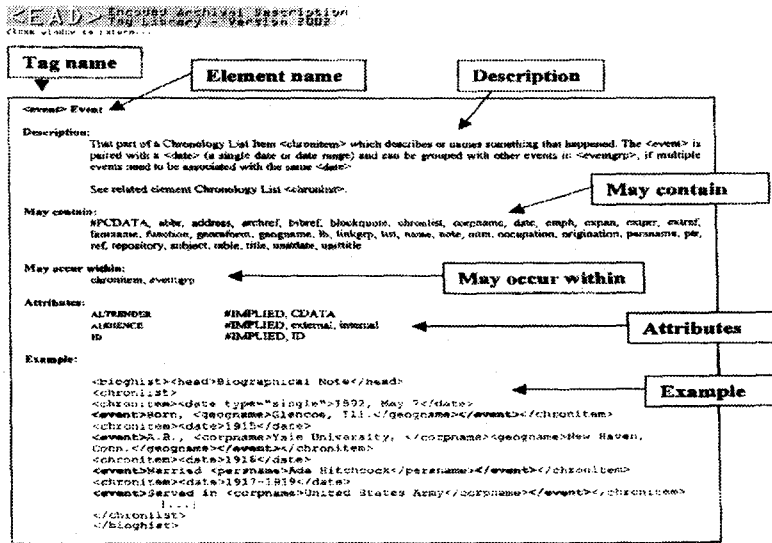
<EAD> Encoded Archival Description Tag Library - Version 2002
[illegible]

Tag name

Element name

Description

<event> Event

Description:

That part of a Chronology List Item <chronitem> which describes or names something that happened. The <event> is paired with a <date> (a single date or date range) and can be grouped with other events in <eventgrp>, if multiple events need to be associated with the same <date>.

See related element Chronology List <chronlist>.

May contain

May contain:

#PCDATA, abbr, address, archref, bibref, blockquote, chronlist, corpname, date, emph, expan, extptr, extref, famname, function, genreform, geogname, lb, linkgrp, list, name, note, num, occupation, origination, persname, ptr, ref, repository, subject, table, title, unitdate, unittitle

May occur within:

chronitem, eventgrp

May occur within

Attributes:

| ALTRENDER | #IMPLIED, CDATA |
|---|---|
| AUDIENCE | #IMPLIED, external, internal |
| ID | #IMPLIED, ID |

Attributes

Example:

Example

<bioghist><head>Biographical Note</head>
<chronlist>
<chronitem><date type="single">1892, May 7</date>
<event>Born, <geogname>Glencoe, Ill.</geogname></event></chronitem>
<chronitem><date>1915</date>
<event>A.B., <corpname>Yale University, </corpname><geogname>New Haven, Conn.</geogname></event></chronitem>
<chronitem><date>1916</date>
<event>Married <persname>Ada Hitchcock</persname></event></chronitem>
<chronitem><date>1917-1919</date>
<event>Served in <corpname>United States Army</corpname></event></chronitem>
[...]
</chronlist>
</bioghist>